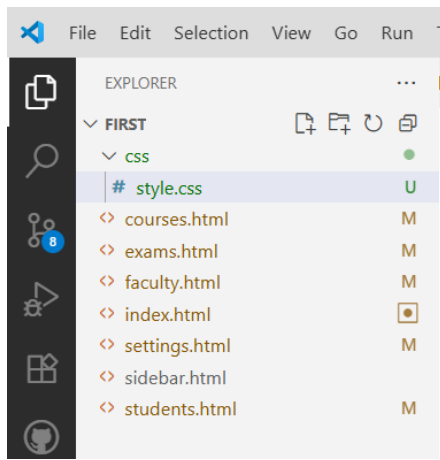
File Edit Selection View Go Run

EXPLORER ···

FIRST

css

# style.css U

<> courses.html M

<> exams.html M

<> faculty.html M

<> index.html

<> settings.html M

<> sidebar.html

<> students.html M

8